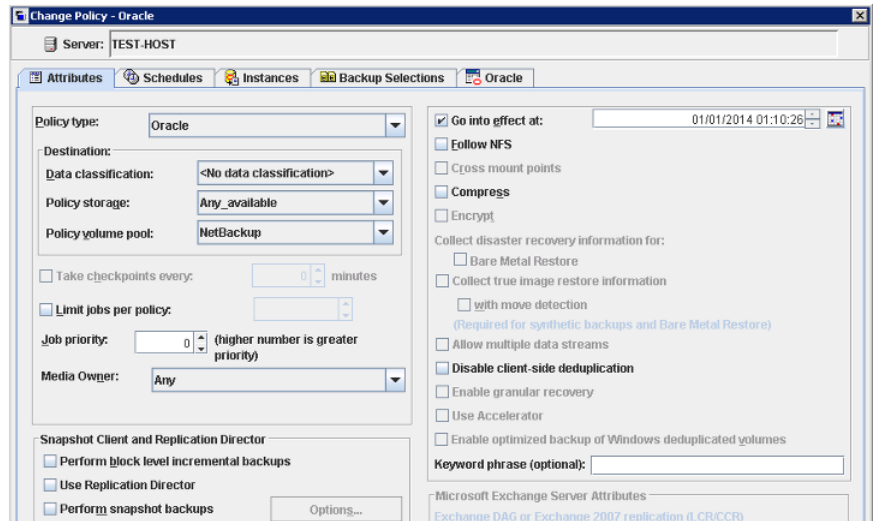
Change Policy - Oracle

Server: TEST-HOST

Attributes | Schedules | Instances | Backup Selections | Oracle

Policy type: Oracle

Destination:

Data classification: <No data classification>

Policy storage: Any_available

Policy volume pool: NetBackup

Take checkpoints every: 0 minutes

Limit jobs per policy:

Job priority: 0 (higher number is greater priority)

Media Owner: Any

Snapshot Client and Replication Director

Perform block level incremental backups

Use Replication Director

Perform snapshot backups

Options...

Go into effect at: 01/01/2014 01:10:26

Follow NFS

Cross mount points

Compress

Encrypt

Collect disaster recovery information for:

Bare Metal Restore

Collect true image restore information

with move detection

(Required for synthetic backups and Bare Metal Restore)

Allow multiple data streams

Disable client-side deduplication

Enable granular recovery

Use Accelerator

Enable optimized backup of Windows deduplicated volumes

Keyword phrase (optional):

Microsoft Exchange Server Attributes

Exchange DAG or Exchange 2007 replication (LCR/CCR)